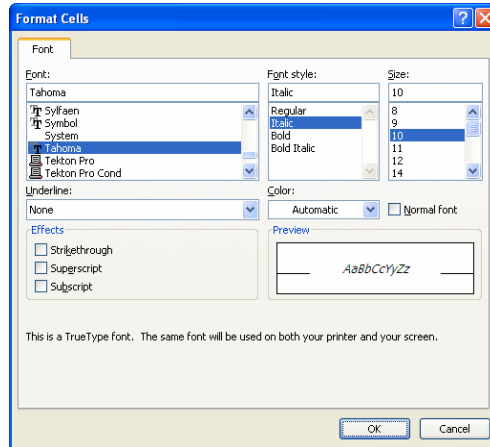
Format Cells

Font

Font:
Tahoma
Sylfaen
Symbol
System
Tahoma
Tekton Pro
Tekton Pro Cond

Font style:
Italic
Regular
Italic
Bold
Bold Italic

Size:
10
8
9
10
11
12
14

Underline:
None

Color:
Automatic

Normal font

Effects
Strikethrough
Superscript
Subscript

Preview
AaBbCcYyZz

This is a TrueType font. The same font will be used on both your printer and your screen.

OK
Cancel